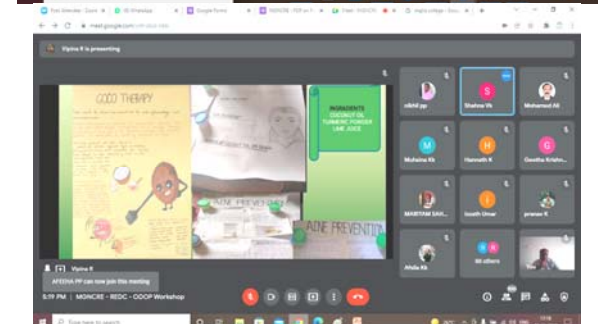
Vipina K is presenting

GOOD THERAPY

INGREDIENTS
COCONUT OIL
TURMERIC POWDER
LIME JUICE

ACNE PREVENTION

ACNE PREVENTION

nikhil jay

Shahna Vk

Mohamed Ali

Muhsina Kk

Hannath K

Geetha Krishn...

MARIYAM SAH...

Inoath Umar

pranav K

Afida Kk

88 others

Vipina K

AFEENA PP can now join this meeting

5:19 PM | MGNCRE - REDC - CDOP Workshop